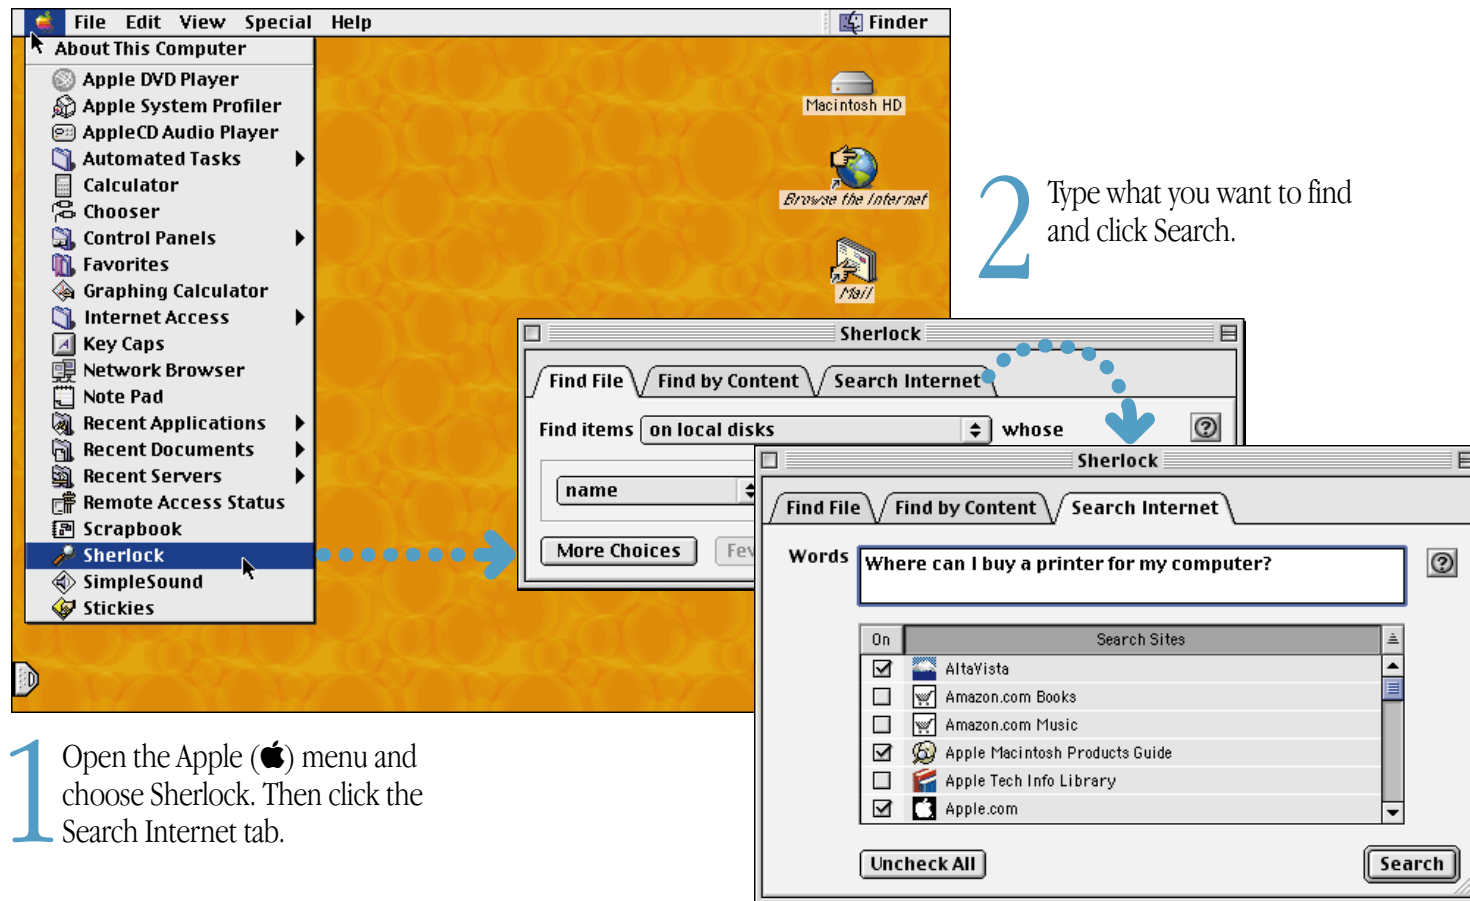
File Edit View Special Help

Finder

About This Computer

Apple DVD Player
Apple System Profiler
AppleCD Audio Player
Automated Tasks
Calculator
Chooser
Control Panels
Favorites
Graphing Calculator
Internet Access
Key Caps
Network Browser
Note Pad
Recent Applications
Recent Documents
Recent Servers
Remote Access Status
Scrapbook
Sherlock
SimpleSound
Stickies

Macintosh HD

Browse the Internet

Mail

2 Type what you want to find and click Search.

Sherlock

Find File | Find by Content | Search Internet

Find items on local disks whose

name

More Choices

Fev

Sherlock

Find File | Find by Content | Search Internet

Words Where can I buy a printer for my computer?

| On | Search Sites |
|---|---|
| ☑ | AltaVista |
| ☐ | Amazon.com Books |
| ☐ | Amazon.com Music |
| ☑ | Apple Macintosh Products Guide |
| ☐ | Apple Tech Info Library |
| ☑ | Apple.com |

Uncheck All

Search

1 Open the Apple () menu and choose Sherlock. Then click the Search Internet tab.